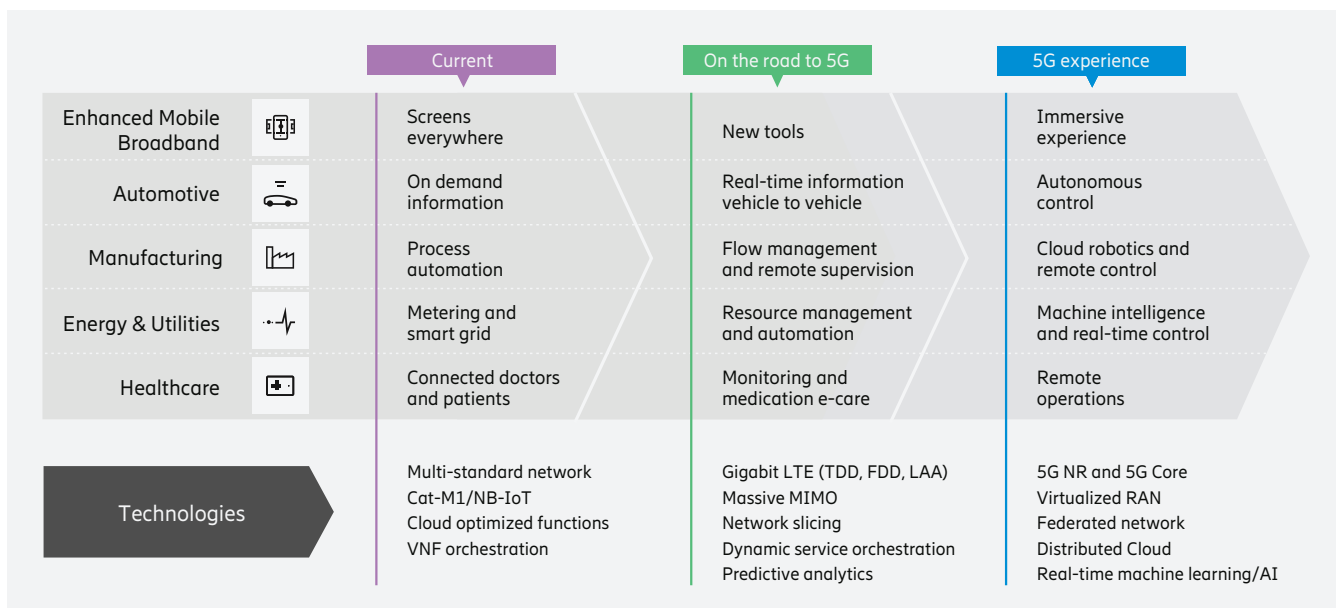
| | Current | On the road to 5G | 5G experience |
|---|---|---|---|
| Enhanced Mobile Broadband | Screens everywhere | New tools | Immersive experience |
| Automotive | On demand information | Real-time information vehicle to vehicle | Autonomous control |
| Manufacturing | Process automation | Flow management and remote supervision | Cloud robotics and remote control |
| Energy & Utilities | Metering and smart grid | Resource management and automation | Machine intelligence and real-time control |
| Healthcare | Connected doctors and patients | Monitoring and medication e-care | Remote operations |
| Technologies | Multi-standard network<br>Cat-M1/NB-IoT<br>Cloud optimized functions<br>VNF orchestration | Gigabit LTE (TDD, FDD, LAA)<br>Massive MIMO<br>Network slicing<br>Dynamic service orchestration<br>Predictive analytics | 5G NR and 5G Core<br>Virtualized RAN<br>Federated network<br>Distributed Cloud<br>Real-time machine learning/AI |